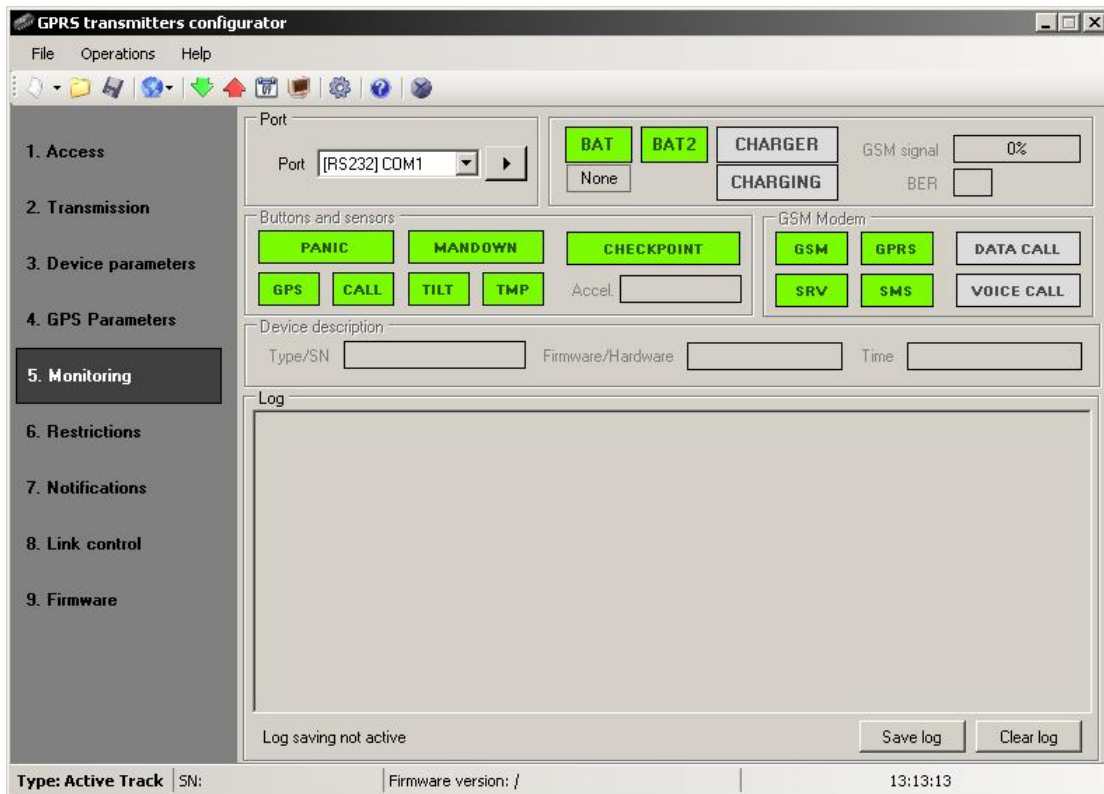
GPRS transmitters configurator

File Operations Help

1. Access

2. Transmission

3. Device parameters

4. GPS Parameters

5. Monitoring

6. Restrictions

7. Notifications

8. Link control

9. Firmware

Port

Port [RS232] COM1

BAT BAT2 CHARGER GSM signal 0%

None CHARGING BER

Buttons and sensors

PANIC MANDOWN CHECKPOINT

GPS CALL TILT TMP Accel.

GSM Modem

GSM GPRS DATA CALL

SRV SMS VOICE CALL

Device description

Type/SN Firmware/Hardware Time

Log

Log saving not active

Save log Clear log

Type: Active Track SN: Firmware version: / 13:13:13